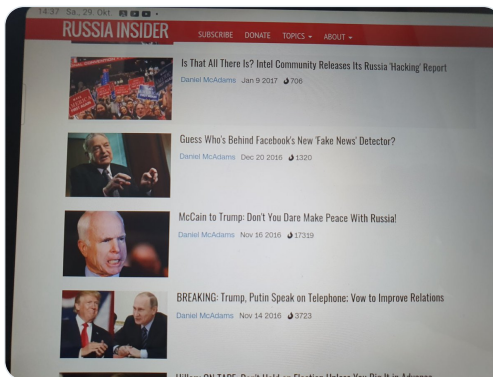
14:37 Sa., 29. Okt.

RUSSIA INSIDER

SUBSCRIBE DONATE TOPICS ABOUT

Is That All There Is? Intel Community Releases Its Russia 'Hacking' Report

Daniel McAdams Jan 9 2017 706

Guess Who's Behind Facebook's New 'Fake News' Detector?

Daniel McAdams Dec 20 2016 1320

McCain to Trump: Don't You Dare Make Peace With Russia!

Daniel McAdams Nov 16 2016 17319

BREAKING: Trump, Putin Speak on Telephone; Vow to Improve Relations

Daniel McAdams Nov 14 2016 3723

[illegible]